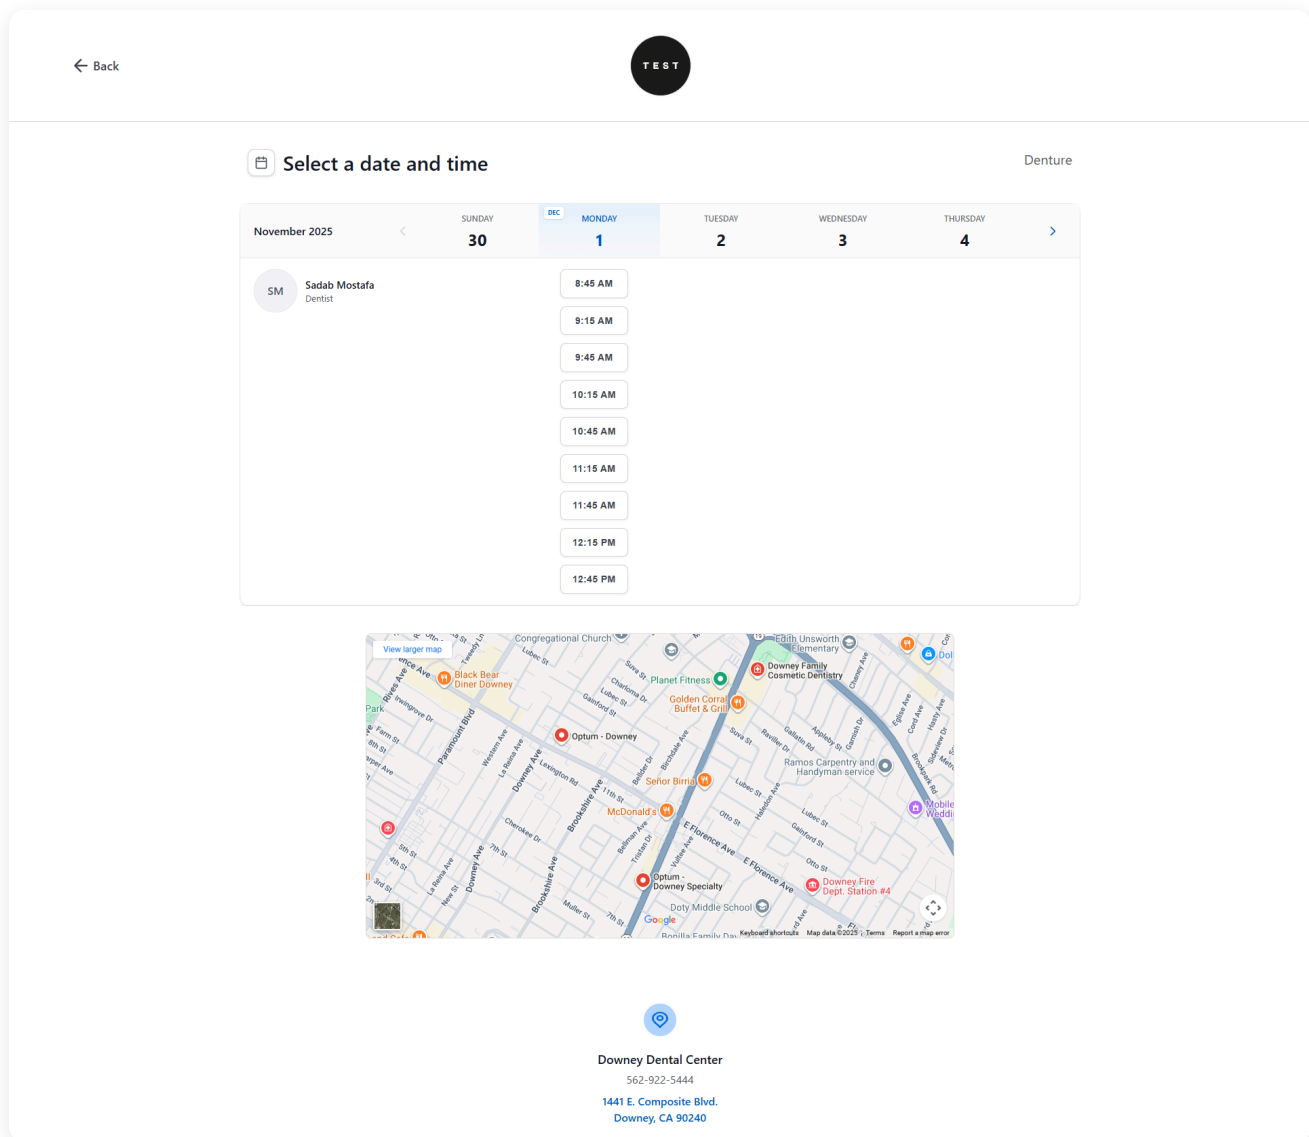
Back

TEST

Select a date and time

Denture

November 2025

| SUNDAY | DEC MONDAY | TUESDAY | WEDNESDAY | THURSDAY |
|---|---|---|---|---|
| 30 | 1 | 2 | 3 | 4 |

SM Sadab Mostafa
Dentist

8:45 AM
9:15 AM
9:45 AM
10:15 AM
10:45 AM
11:15 AM
11:45 AM
12:15 PM
12:45 PM

View larger map
Congregational Church
Edith Unsworth Elementary
Downey Family Cosmetic Dentistry
Black Bear Diner Downey
Planet Fitness
Golden Corral Buffet & Grill
Optum - Downey
Ramos Carpentry and Handyman service
Señor Birria
McDonald's
Optum - Downey Specialty
Downey Fire Dept. Station #4
Doty Middle School
Paramount Blvd
Downey Ave
Lexington Rd
Brookshire Ave
E Florence Ave
Lubec St
Gainford St
Otto St
Cherokee Dr
5th St
4th St
3rd St
7th St
11th St
Park
Mobile Weddi
Google
Keyboard shortcuts
Map data ©2025
Terms
Report a map error

Downey Dental Center
562-922-5444
1441 E. Composite Blvd.
Downey, CA 90240